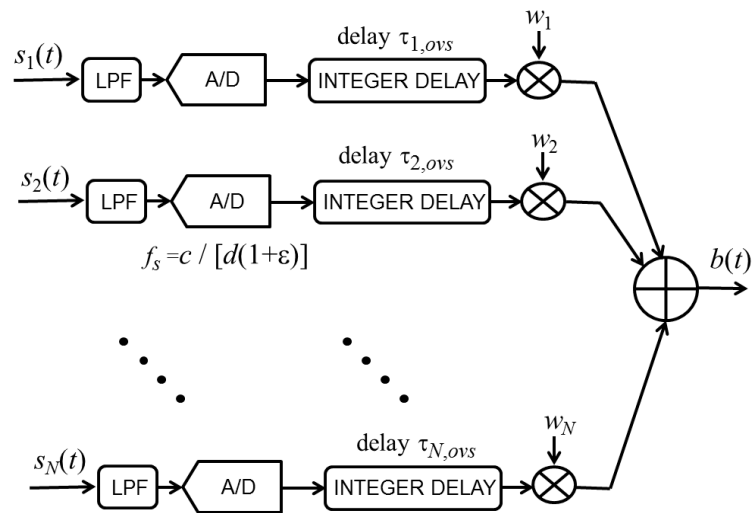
$s_1(t)$ LPF A/D delay $\tau_{1,ovs}$ INTEGER DELAY $w_1$

$s_2(t)$ LPF A/D delay $\tau_{2,ovs}$ INTEGER DELAY $w_2$

$f_s = c / [d(1+\varepsilon)]$

$b(t)$

$s_N(t)$ LPF A/D delay $\tau_{N,ovs}$ INTEGER DELAY $w_N$